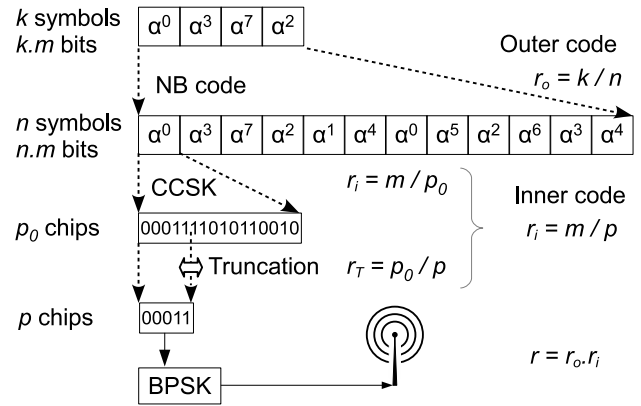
$k$ symbols
$k.m$ bits

| $\alpha^0$ | $\alpha^3$ | $\alpha^7$ | $\alpha^2$ |
|---|---|---|---|

Outer code
$r_o = k / n$

NB code

$n$ symbols
$n.m$ bits

| $\alpha^0$ | $\alpha^3$ | $\alpha^7$ | $\alpha^2$ | $\alpha^1$ | $\alpha^4$ | $\alpha^0$ | $\alpha^5$ | $\alpha^2$ | $\alpha^6$ | $\alpha^3$ | $\alpha^4$ |
|---|---|---|---|---|---|---|---|---|---|---|---|

CCSK

$r_i = m / p_0$

Inner code
$r_i = m / p$

$p_0$ chips 0001111010110010

Truncation $r_T = p_0 / p$

$p$ chips 00011

BPSK

$r = r_o.r_i$